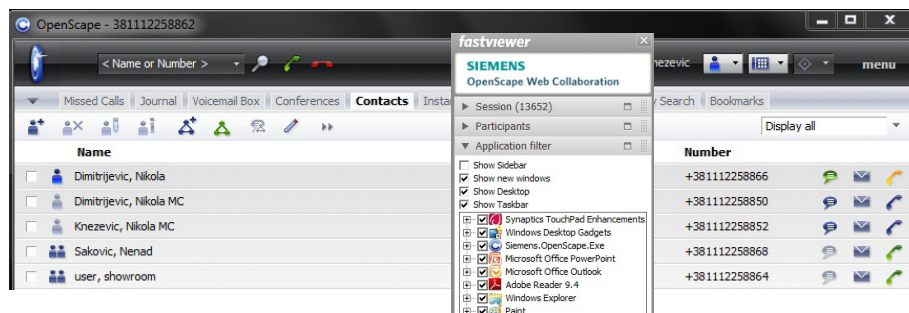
OpenScape - 381112258862

< Name or Number >

nezevic

menu

Missed Calls Journal Voicemail Box Conferences Contacts Insta

y Search Bookmarks

Display all

Name

Number

Dimitrijevic, Nikola +381112258866

Dimitrijevic, Nikola MC +381112258850

Knezevic, Nikola MC +381112258852

Sakovic, Nenad +381112258868

user, showroom +381112258864

fastviewer

SIEMENS
OpenScape Web Collaboration

Session (13652)

Participants

Application filter

Show Sidebar
Show new windows
Show Desktop
Show Taskbar

Synaptics TouchPad Enhancements
Windows Desktop Gadgets
Siemens.OpenScape.Exe
Microsoft Office PowerPoint
Microsoft Office Outlook
Adobe Reader 9.4
Windows Explorer
Paint